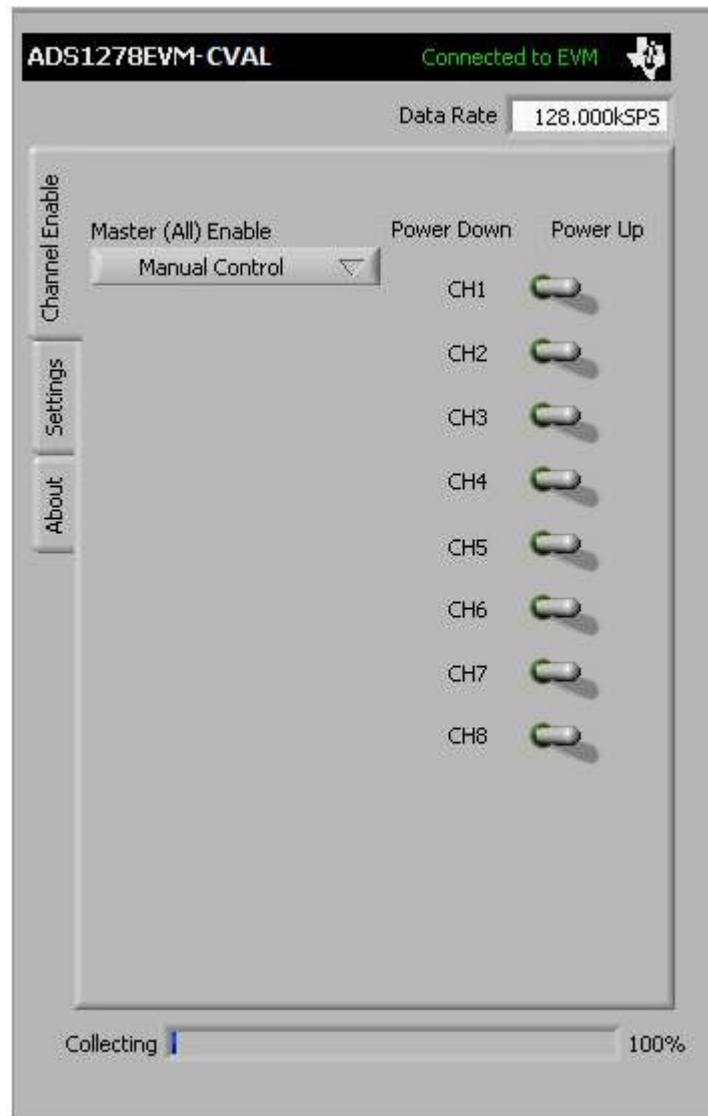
ADS1278EVM-CVAL

Connected to EVM

Data Rate 128.000kSPS

Channel Enable

Settings

About

Master (All) Enable

Manual Control

Power Down

Power Up

CH1

CH2

CH3

CH4

CH5

CH6

CH7

CH8

Collecting

100%